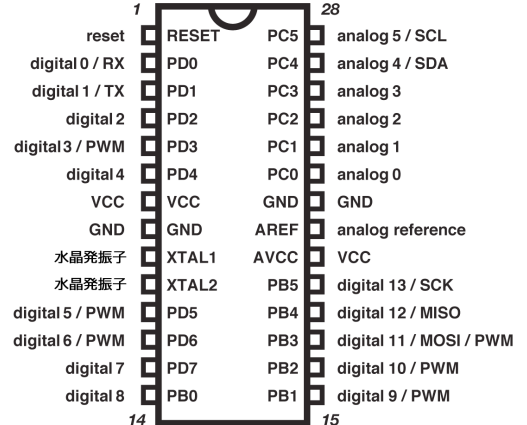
1

28

reset RESET PC5 analog 5 / SCL
digital 0 / RX PD0 PC4 analog 4 / SDA
digital 1 / TX PD1 PC3 analog 3
digital 2 PD2 PC2 analog 2
digital 3 / PWM PD3 PC1 analog 1
digital 4 PD4 PC0 analog 0
VCC VCC GND GND
GND GND AREF analog reference
水晶発振子 XTAL1 AVCC VCC
水晶発振子 XTAL2 PB5 digital 13 / SCK
digital 5 / PWM PD5 PB4 digital 12 / MISO
digital 6 / PWM PD6 PB3 digital 11 / MOSI / PWM
digital 7 PD7 PB2 digital 10 / PWM
digital 8 PB0 PB1 digital 9 / PWM

14

15